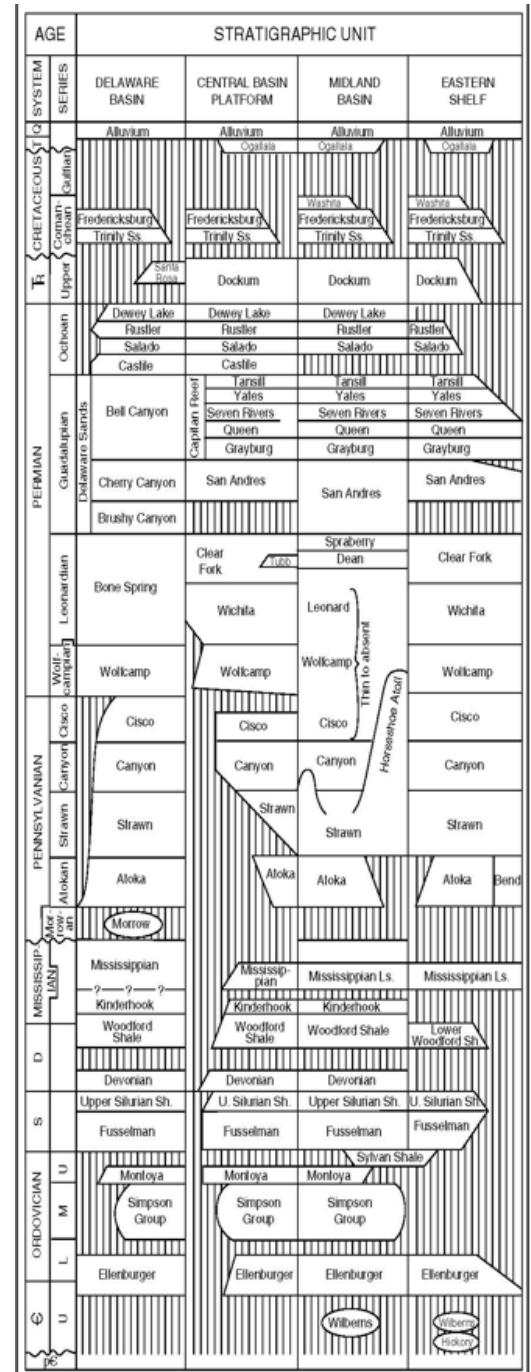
AGE

STRATIGRAPHIC UNIT

SYSTEM

SERIES

DELAWARE BASIN

CENTRAL BASIN PLATFORM

MIDLAND BASIN

EASTERN SHELF

Q

Alluvium

Alluvium

Alluvium

Alluvium

Ogallala

Ogallala

Ogallala

CRETACEOUS

Gulfian

Washita

Washita

Comanchean

Fredericksburg

Fredericksburg

Fredericksburg

Fredericksburg

Trinity Ss.

Trinity Ss.

Trinity Ss.

Trinity Ss.

Tr

Upper

Santa Rosa

Dockum

Dockum

Dockum

PERMIAN

Ochoan

Dewey Lake

Dewey Lake

Dewey Lake

Rustler

Rustler

Rustler

Rustler

Salado

Salado

Salado

Salado

Castile

Castile

Guadalupian

Delaware Sands

Bell Canyon

Capitan Reef

Tansill

Tansill

Tansill

Yates

Yates

Yates

Seven Rivers

Seven Rivers

Seven Rivers

Queen

Queen

Queen

Grayburg

Grayburg

Grayburg

Cherry Canyon

San Andres

San Andres

San Andres

Brushy Canyon

Leonardian

Spraberry

Dean

Clear Fork

Tubb

Clear Fork

Bone Spring

Wichita

Leonard

Wichita

Thin to absent

Wolfcampian

Wolfcamp

Wolfcamp

Wolfcamp

Wolfcamp

PENNSYLVANIAN

Cisco

Cisco

Cisco

Cisco

Cisco

Horseshoe Atoll

Canyon

Canyon

Canyon

Canyon

Canyon

Strawn

Strawn

Strawn

Strawn

Strawn

Atokan

Atoka

Atoka

Atoka

Atoka

Bend

Morrowan

Morrow

MISSISSIPPIAN

Mississippian

Mississippian

Mississippian Ls.

Mississippian Ls.

—?—?—?—

Kinderhook

Kinderhook

Kinderhook

D

Woodford Shale

Woodford Shale

Woodford Shale

Lower Woodford Sh

Devonian

Devonian

Devonian

S

Upper Silurian Sh.

U. Silurian Sh.

Upper Silurian Sh.

U. Silurian Sh

Fusselman

Fusselman

Fusselman

Fusselman

Sylvan Shale

ORDOVICIAN

U

Montoya

Montoya

Montoya

M

Simpson Group

Simpson Group

Simpson Group

L

Ellenburger

Ellenburger

Ellenburger

Ellenburger

Є

U

Wilberns

Wilberns

Hickory

pЄ